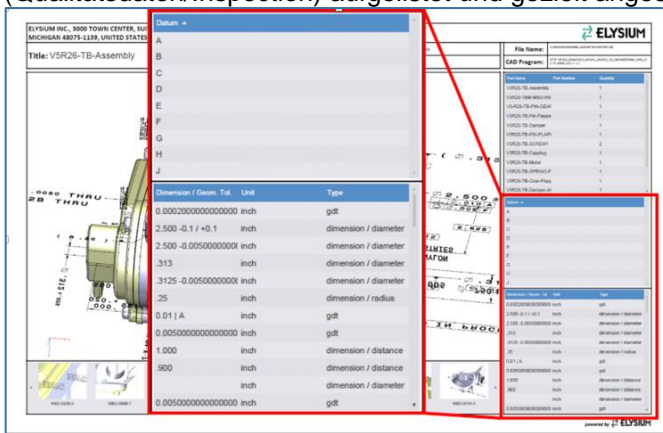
(Qualitätsdaten/Inspection) aufgelistet und gezielt angesteuert

ELYSIUM INC., 3000 TOWN CENTER, SU
MICHIGAN 48075-1139, UNITED STATES

Title: V5R26-TB-Assembly

Datum
A
B
C
D
E
F
G
H
J

| Dimension / Geom. Tol. | Unit | Type |
|---|---|---|
| 0.0002000000000000 | inch | gdt |
| 2.500 -0.1 / +0.1 | inch | dimension / diameter |
| 2.500 -0.0050000000( | inch | dimension / diameter |
| .313 | inch | dimension / diameter |
| .3125 -0.0050000000( | inch | dimension / diameter |
| .25 | inch | dimension / radius |
| 0.01 \| A | inch | gdt |
| 0.0050000000000000 | inch | gdt |
| 1.000 | inch | dimension / distance |
| .900 | inch | dimension / distance |
| | inch | dimension / diameter |
| 0.0050000000000000 | inch | gdt |

ELYSIUM
File Name:
CAD Program:

| Part Name | Part Number | Quantity |
|---|---|---|
| V5R26-TB-Assembly | | 1 |
| V5R26-TBM-MED-HD | | 1 |
| V5-R26-TB-PIN-GEAI | | 1 |
| V5R26-TB-Pin-Flange | | 1 |
| V5R26-TB-Damper | | 1 |
| V5R26-TB-PIN-FLAP | | 1 |
| V5R26-TB-SCREW1 | | 2 |
| V5R26-TB-Cap/nut | | 1 |
| V5R26-TB-Motor | | 1 |
| V5R26-TB-SPRING-F | | 1 |
| V5R26-TB-Cool-Plate | | 1 |
| V5R26-TB-Damper-M | | 1 |

powered by ELYSIUM